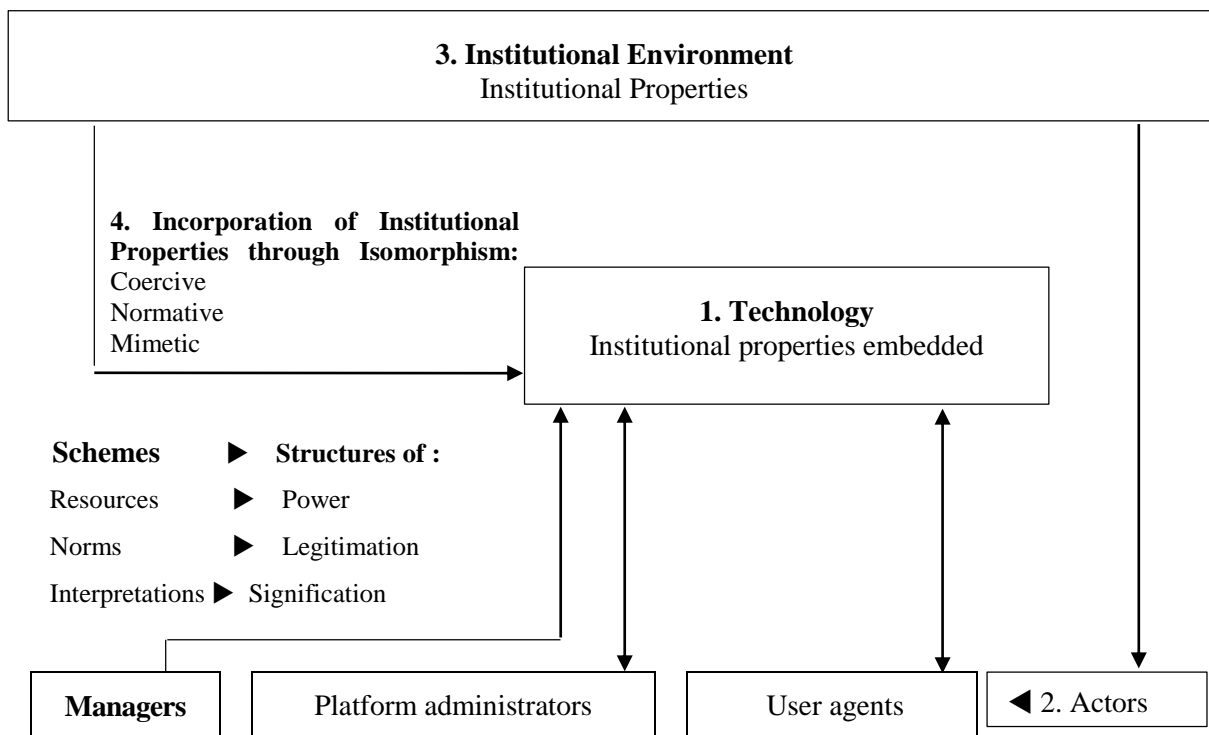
**3. Institutional Environment**
Institutional Properties

**4. Incorporation of Institutional Properties through Isomorphism:**
Coercive
Normative
Mimetic

**1. Technology**
Institutional properties embedded

**Schemes** ▶ **Structures of :**
Resources ▶ Power
Norms ▶ Legitimation
Interpretations ▶ Signification

**Managers**

Platform administrators

User agents

◀ 2. Actors